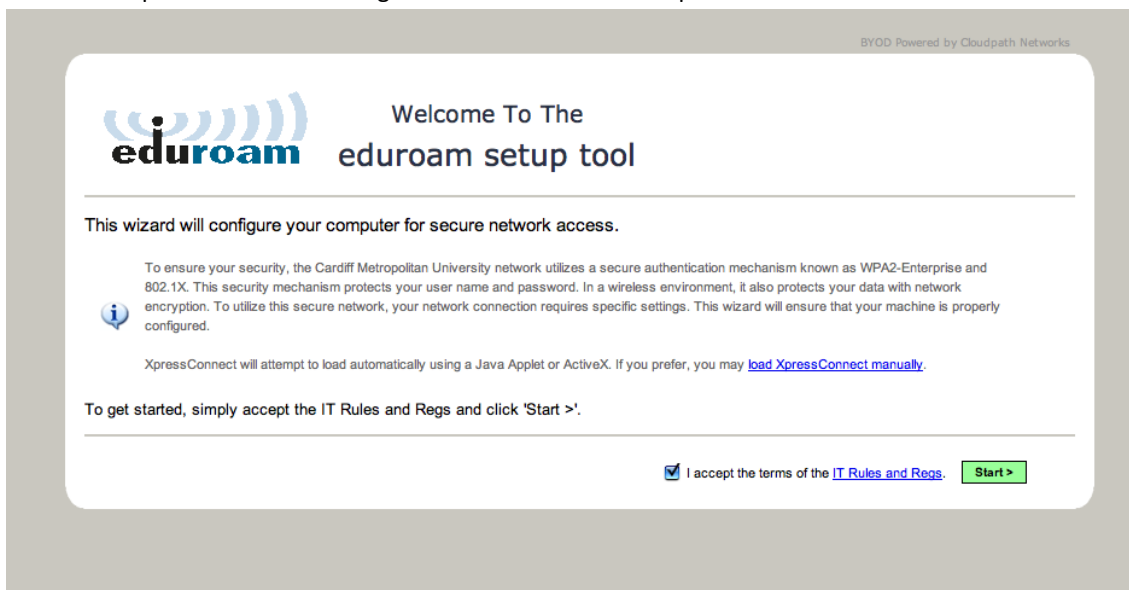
BYOD Powered by Cloudpath Networks

eduroam

Welcome To The
eduroam setup tool

This wizard will configure your computer for secure network access.

To ensure your security, the Cardiff Metropolitan University network utilizes a secure authentication mechanism known as WPA2-Enterprise and 802.1X. This security mechanism protects your user name and password. In a wireless environment, it also protects your data with network encryption. To utilize this secure network, your network connection requires specific settings. This wizard will ensure that your machine is properly configured.

XpressConnect will attempt to load automatically using a Java Applet or ActiveX. If you prefer, you may load XpressConnect manually.

To get started, simply accept the IT Rules and Regs and click 'Start >'.

I accept the terms of the IT Rules and Regs.

Start >